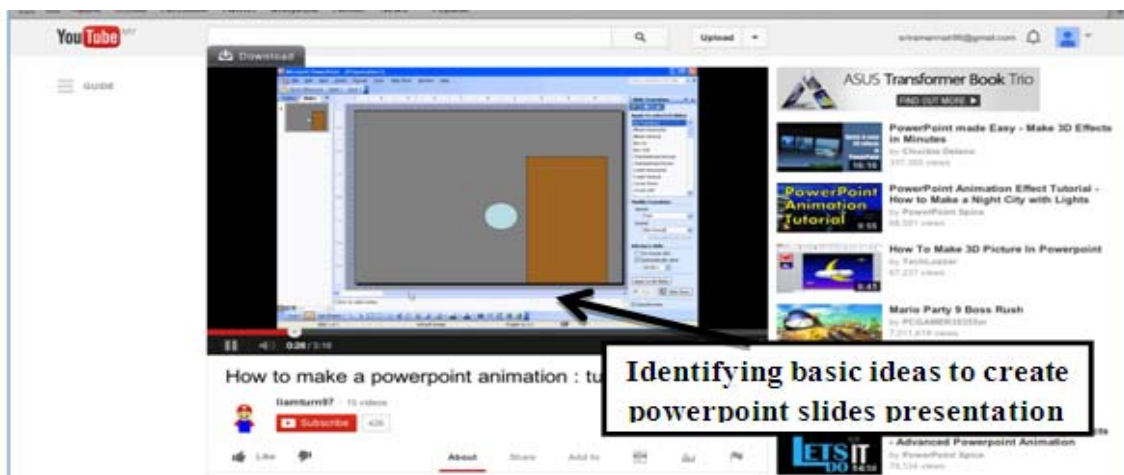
YouTube MY

Upload

sriramermai95@gmail.com

GUIDE

Download

ASUS Transformer Book Trio

FIND OUT MORE ▶

PowerPoint made Easy - Make 3D Effects in Minutes

by Chuckie Delane

337,393 views

PowerPoint Animation Effect Tutorial - How to Make a Night City with Lights

by PowerPoint Spice

66,501 views

PowerPoint Animation Tutorial

How To Make 3D Picture In Powerpoint

by TechLoaner

67,237 views

Mario Party 9 Boss Rush

by PCGAMER3035m

7,211,618 views

0:26 / 3:16

How to make a powerpoint animation : tu

liamturn97 · 15 videos

Subscribe 426

Identifying basic ideas to create powerpoint slides presentation

- Advanced Powerpoint Animation

by PowerPoint Spice

70,124 views

LETS IT DO

Like

About Share Add to